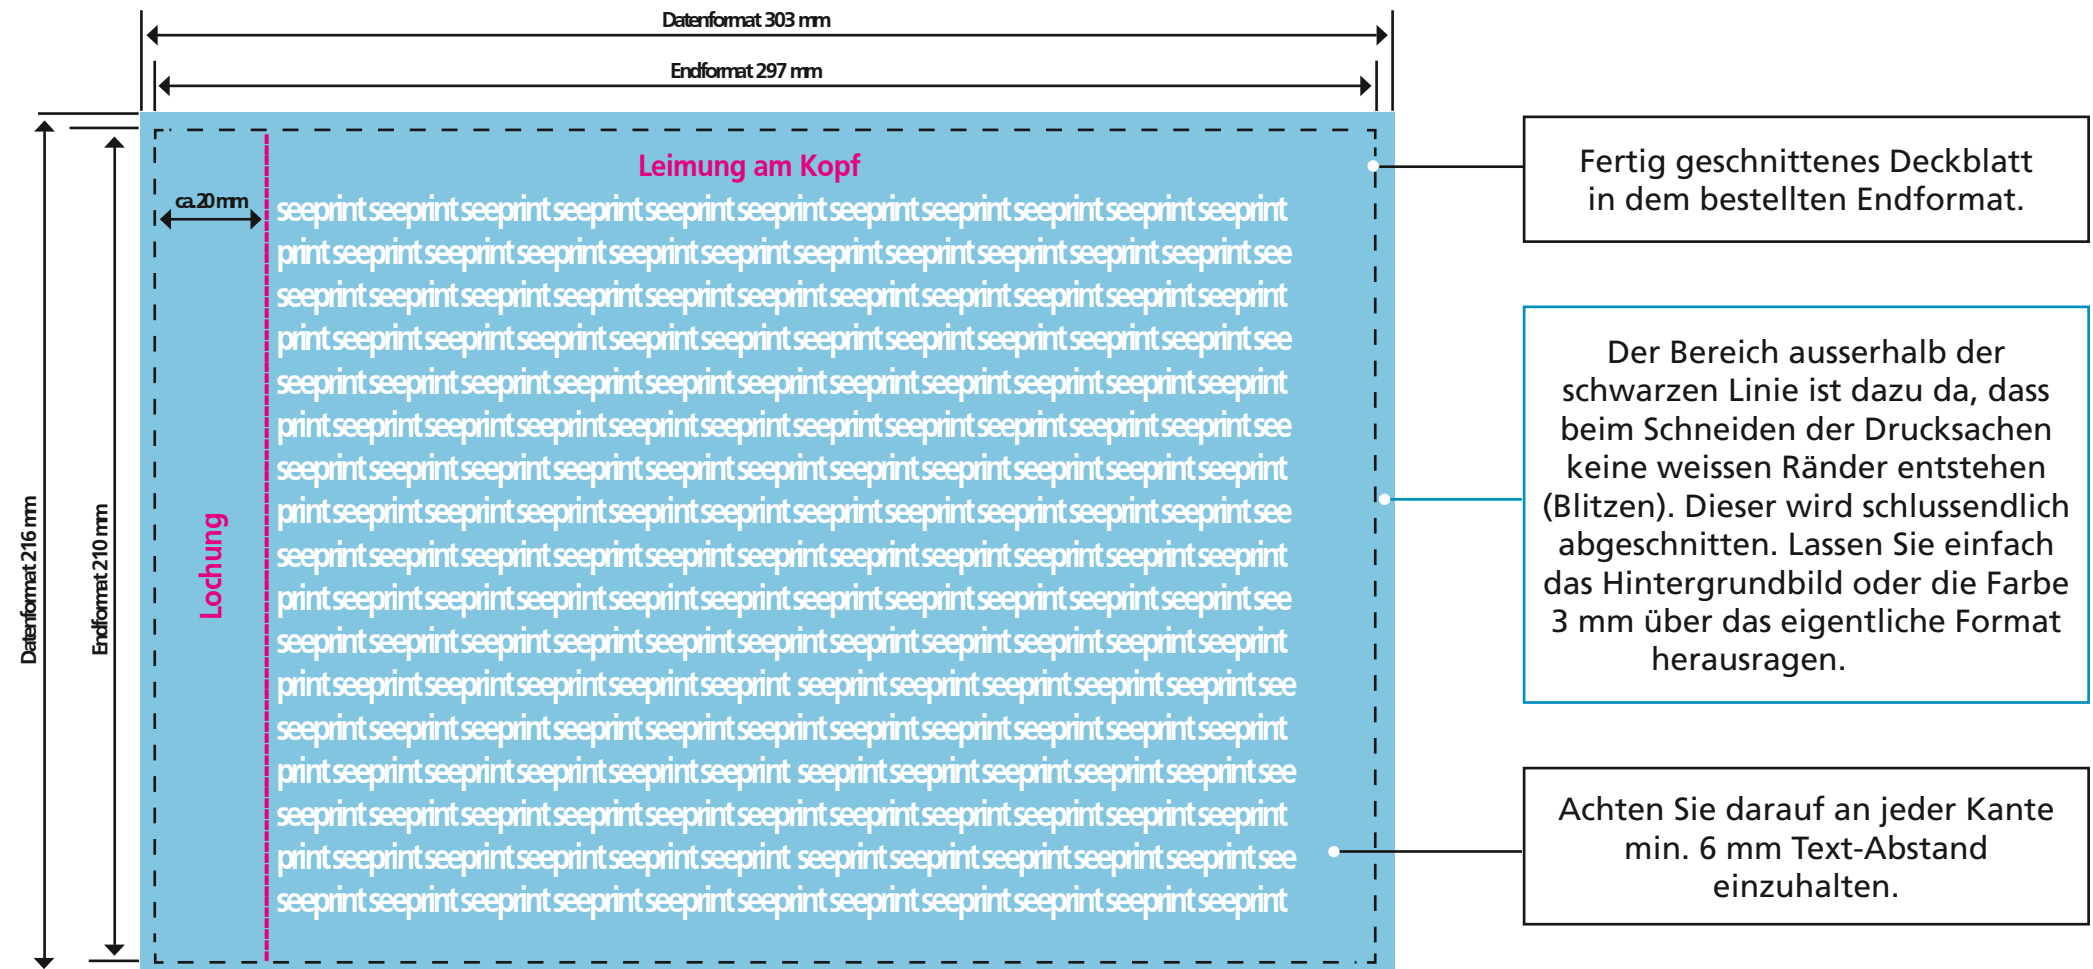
Datenformat 303 mm

Endformat 297 mm

Datenformat 216 mm

Endformat 210 mm

ca. 20 mm

Lochung

Leimung am Kopf

seeprint seeprint seeprint seeprint seeprint seeprint seeprint seeprint seeprint seeprint seeprint
print seeprint seeprint seeprint seeprint seeprint seeprint seeprint seeprint seeprint seeprint see
seeprint seeprint seeprint seeprint seeprint seeprint seeprint seeprint seeprint seeprint seeprint
print seeprint seeprint seeprint seeprint seeprint seeprint seeprint seeprint seeprint seeprint see
seeprint seeprint seeprint seeprint seeprint seeprint seeprint seeprint seeprint seeprint seeprint
print seeprint seeprint seeprint seeprint seeprint seeprint seeprint seeprint seeprint seeprint see
seeprint seeprint seeprint seeprint seeprint seeprint seeprint seeprint seeprint seeprint seeprint
print seeprint seeprint seeprint seeprint seeprint seeprint seeprint seeprint seeprint seeprint see
seeprint seeprint seeprint seeprint seeprint seeprint seeprint seeprint seeprint seeprint seeprint
print seeprint seeprint seeprint seeprint seeprint seeprint seeprint seeprint seeprint seeprint see
seeprint seeprint seeprint seeprint seeprint seeprint seeprint seeprint seeprint seeprint seeprint
print seeprint seeprint seeprint seeprint seeprint seeprint seeprint seeprint seeprint seeprint see
seeprint seeprint seeprint seeprint seeprint seeprint seeprint seeprint seeprint seeprint seeprint
print seeprint seeprint seeprint seeprint seeprint seeprint seeprint seeprint seeprint seeprint see
seeprint seeprint seeprint seeprint seeprint seeprint seeprint seeprint seeprint seeprint seeprint
print seeprint seeprint seeprint seeprint seeprint seeprint seeprint seeprint seeprint seeprint see
seeprint seeprint seeprint seeprint seeprint seeprint seeprint seeprint seeprint seeprint seeprint

Fertig geschnittenes Deckblatt in dem bestellten Endformat.

Der Bereich ausserhalb der schwarzen Linie ist dazu da, dass beim Schneiden der Drucksachen keine weissen Ränder entstehen (Blitzen). Dieser wird schlussendlich abgeschnitten. Lassen Sie einfach das Hintergrundbild oder die Farbe 3 mm über das eigentliche Format herausragen.

Achten Sie darauf an jeder Kante min. 6 mm Text-Abstand einzuhalten.